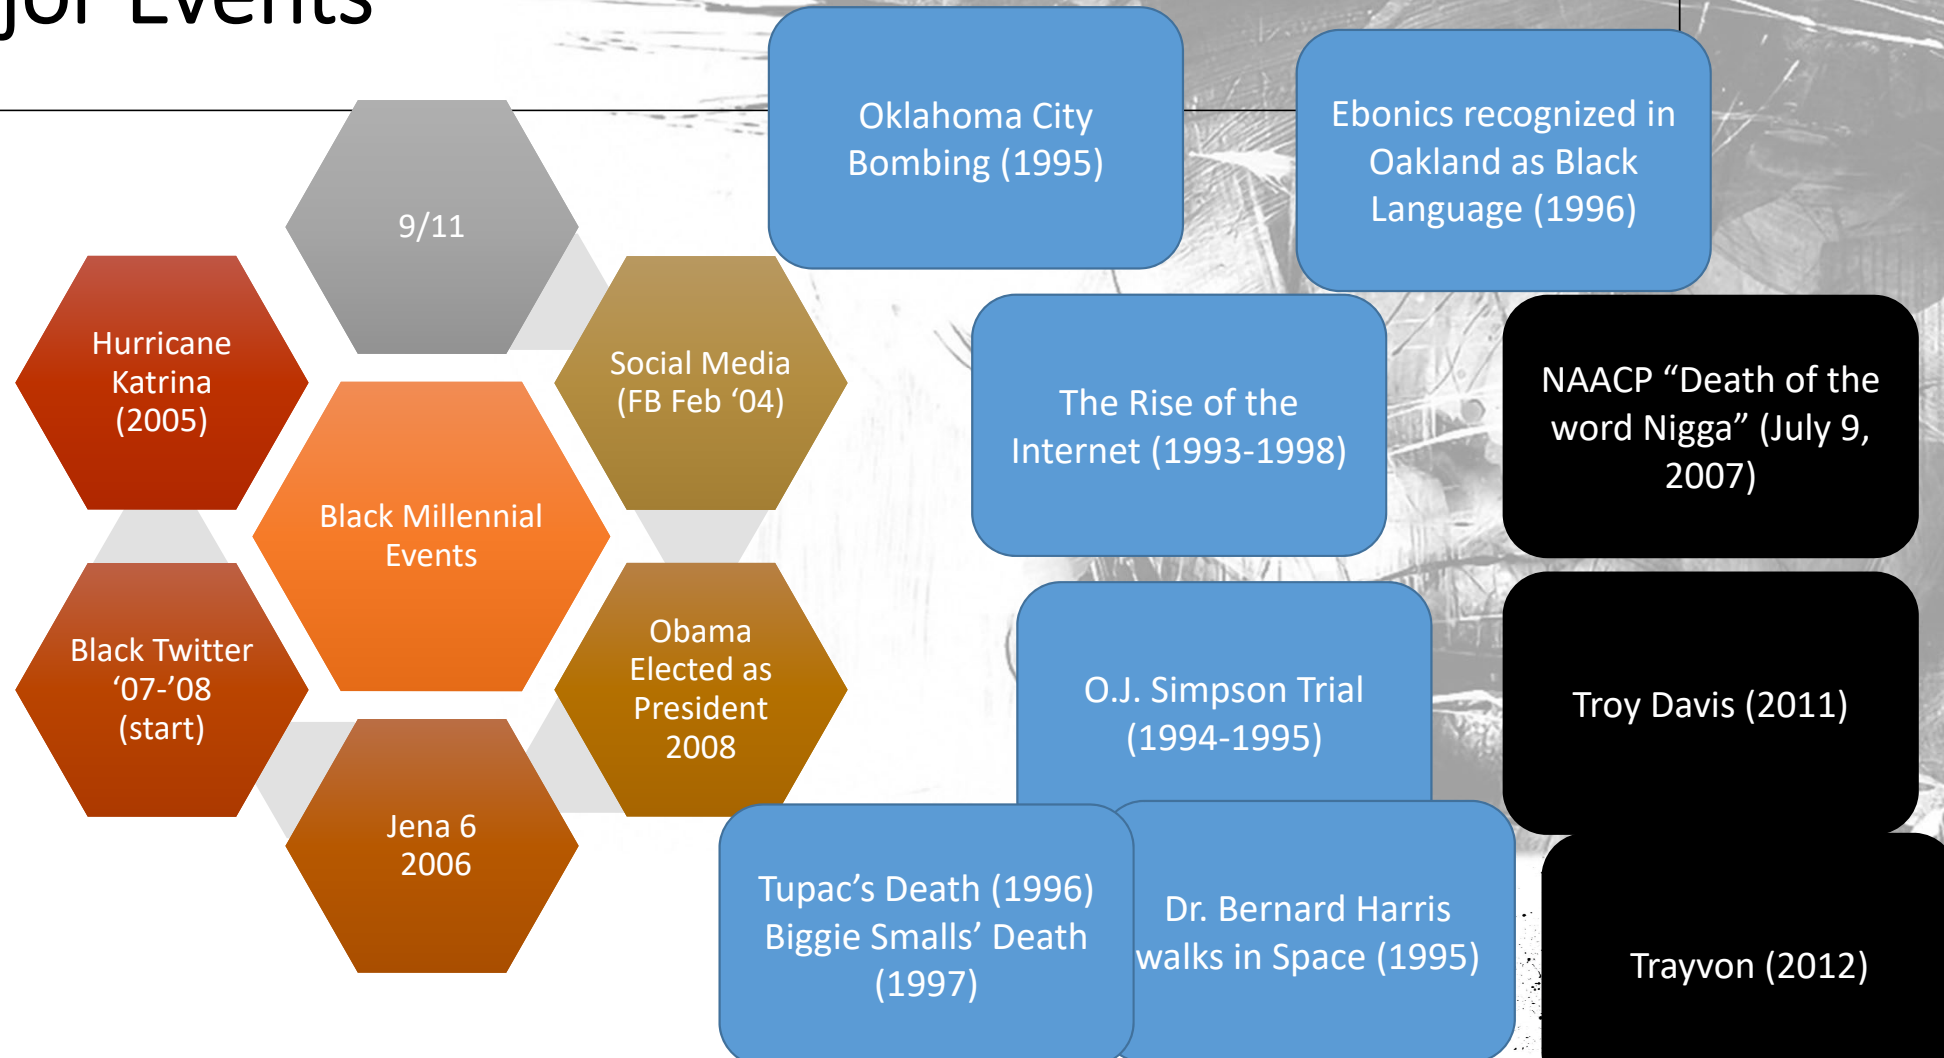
jor Events

9/11

Hurricane Katrina (2005)

Social Media (FB Feb ‘04)

Black Millennial Events

Black Twitter ‘07-’08 (start)

Obama Elected as President 2008

Jena 6 2006

Oklahoma City Bombing (1995)

Ebonics recognized in Oakland as Black Language (1996)

The Rise of the Internet (1993-1998)

NAACP “Death of the word Nigga” (July 9, 2007)

O.J. Simpson Trial (1994-1995)

Troy Davis (2011)

Tupac’s Death (1996) Biggie Smalls’ Death (1997)

Dr. Bernard Harris walks in Space (1995)

Trayvon (2012)